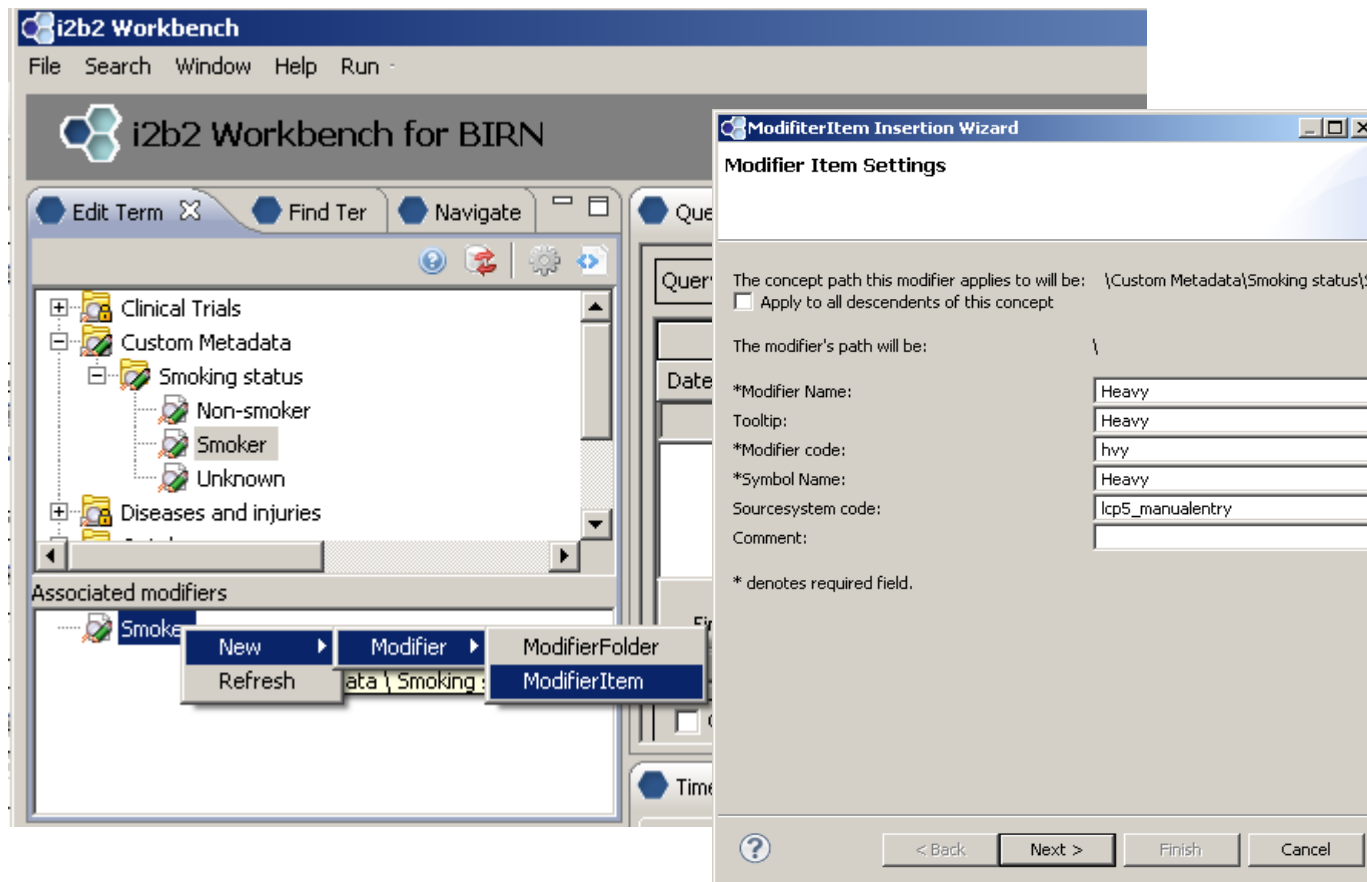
i2b2 Workbench

File Search Window Help Run

i2b2 Workbench for BIRN

Edit Term Find Ter Navigate

Clinical Trials
Custom Metadata
Smoking status
Non-smoker
Smoker
Unknown
Diseases and injuries

Associated modifiers

Smoke

New
Refresh

Modifier

ModifierFolder
ModifierItem

ata \ Smoking s

Que
Quer
Date
Time

ModifiterItem Insertion Wizard

Modifier Item Settings

The concept path this modifier applies to will be: \Custom Metadata\Smoking status\
Apply to all descendents of this concept

The modifier's path will be: \

*Modifier Name: Heavy
Tooltip: Heavy
*Modifier code: hvy
*Symbol Name: Heavy
Sourcesystem code: lcp5_manualentry
Comment:

* denotes required field.

< Back Next > Finish Cancel